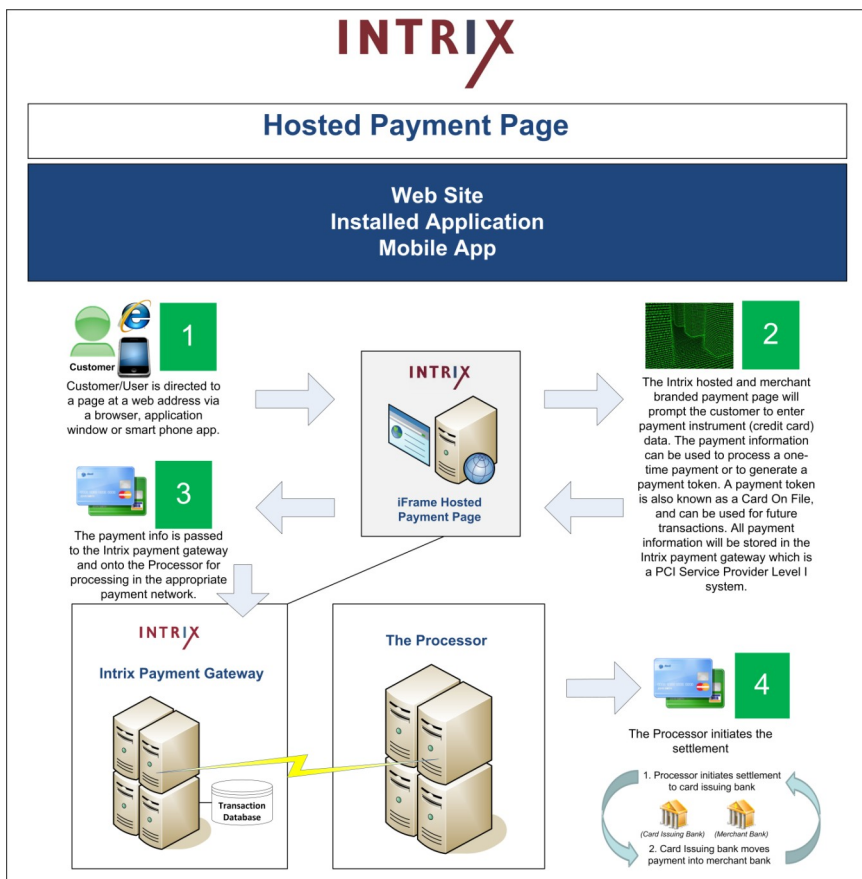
INTRIX

Hosted Payment Page

Web Site
Installed Application
Mobile App

Customer

1

Customer/User is directed to a page at a web address via a browser, application window or smart phone app.

INTRIX

iFrame Hosted Payment Page

2

The Intrix hosted and merchant branded payment page will prompt the customer to enter payment instrument (credit card) data. The payment information can be used to process a one-time payment or to generate a payment token. A payment token is also known as a Card On File, and can be used for future transactions. All payment information will be stored in the Intrix payment gateway which is a PCI Service Provider Level I system.

3

The payment info is passed to the Intrix payment gateway and onto the Processor for processing in the appropriate payment network.

INTRIX

Intrix Payment Gateway

Transaction Database

The Processor

4

The Processor initiates the settlement

1. Processor initiates settlement to card issuing bank

(Card Issuing Bank)

(Merchant Bank)

2. Card Issuing bank moves payment into merchant bank